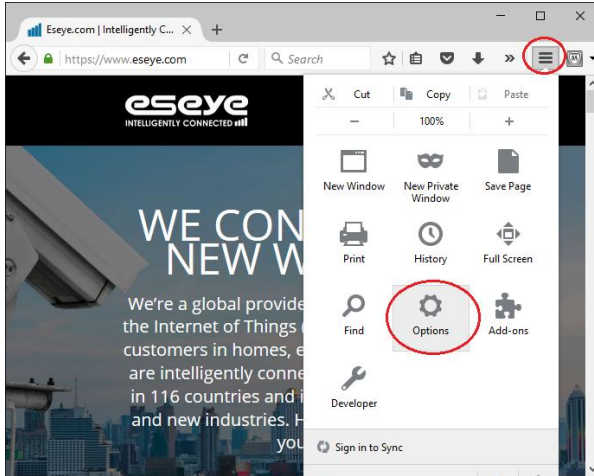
Eseye.com | Intelligently C... ×
+
https://www.eseye.com
Search
eseye
INTELLIGENTLY CONNECTED
WE CON
NEW W
We're a global provide
the Internet of Things
customers in homes, e
are intelligently conne
in 116 countries and i
and new industries. H
you
Cut
Copy
Paste
−
100%
+
New Window
New Private Window
Save Page
Print
History
Full Screen
Find
Options
Add-ons
Developer
Sign in to Sync